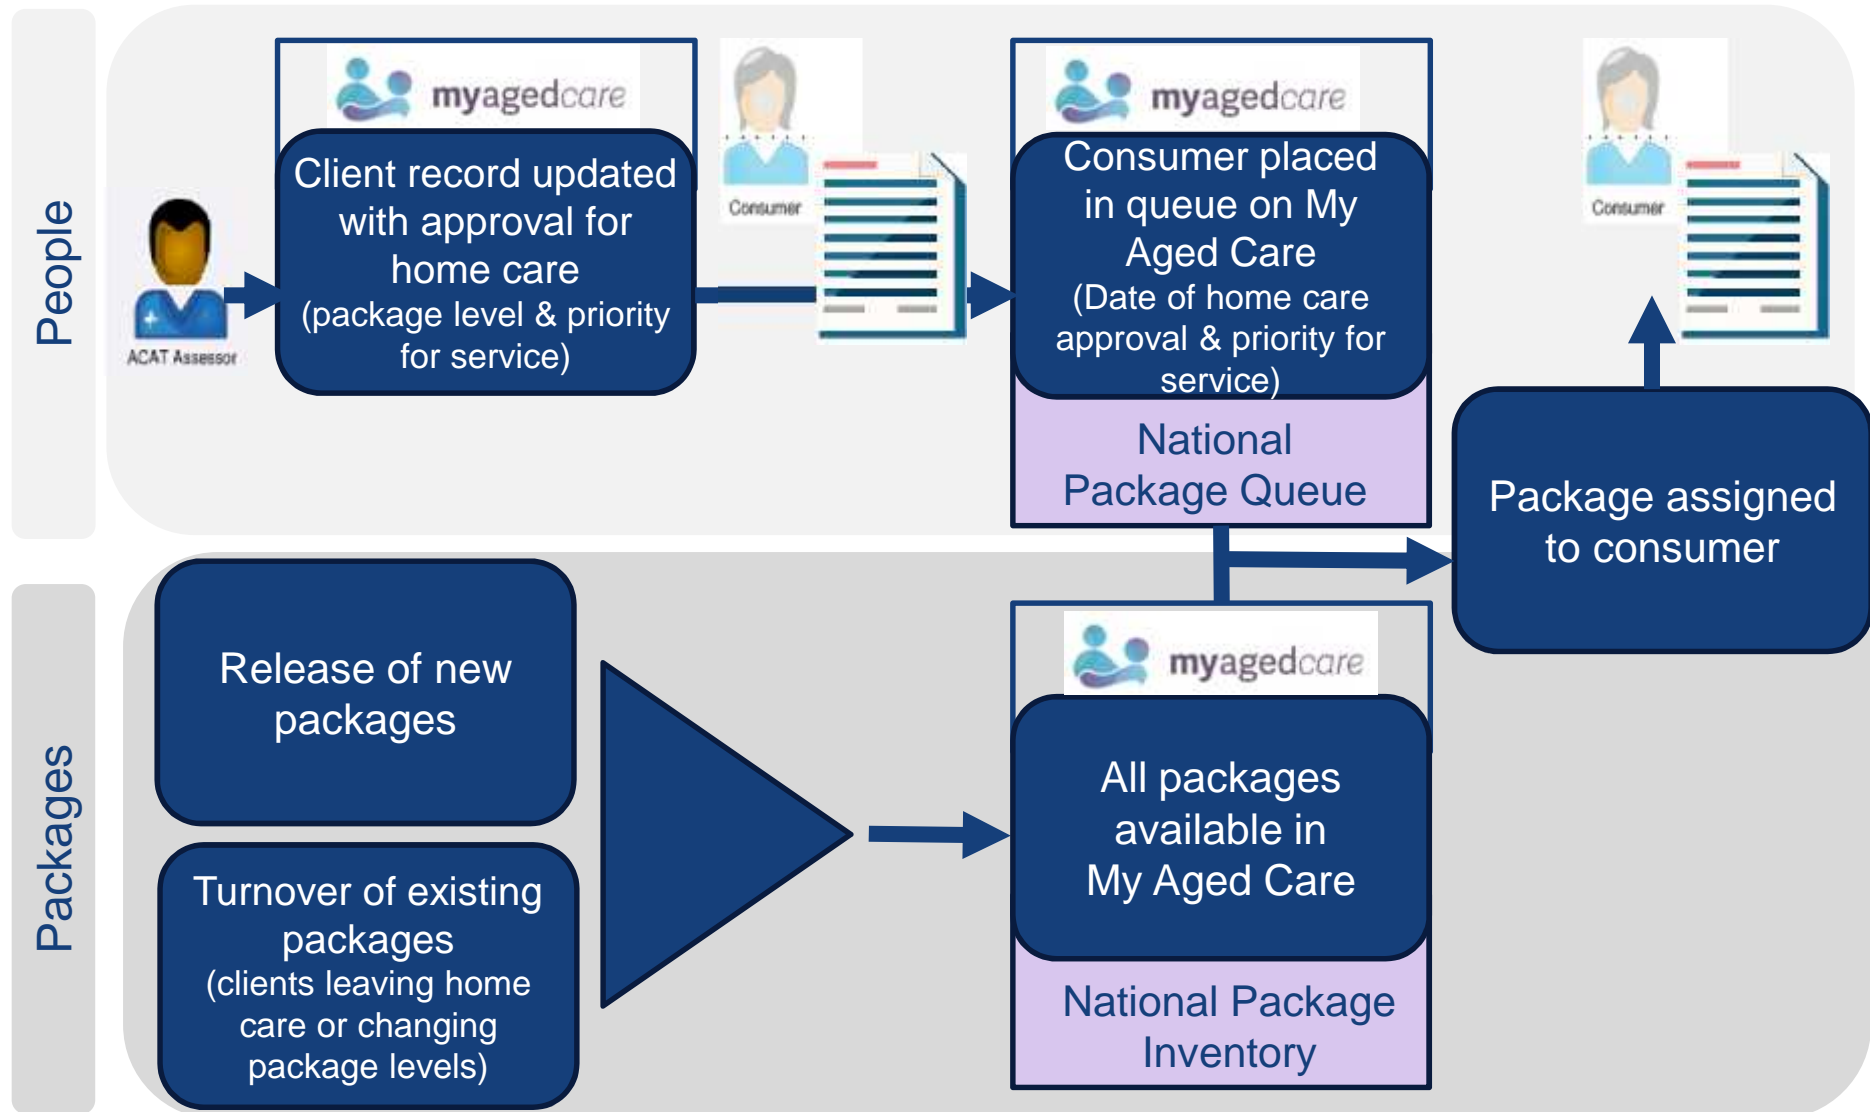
People

ACAT Assessor

myagedcare

Client record updated with approval for home care (package level & priority for service)

Consumer

myagedcare

Consumer placed in queue on My Aged Care (Date of home care approval & priority for service)

National Package Queue

Consumer

Package assigned to consumer

Packages

Release of new packages

Turnover of existing packages (clients leaving home care or changing package levels)

myagedcare

All packages available in My Aged Care

National Package Inventory